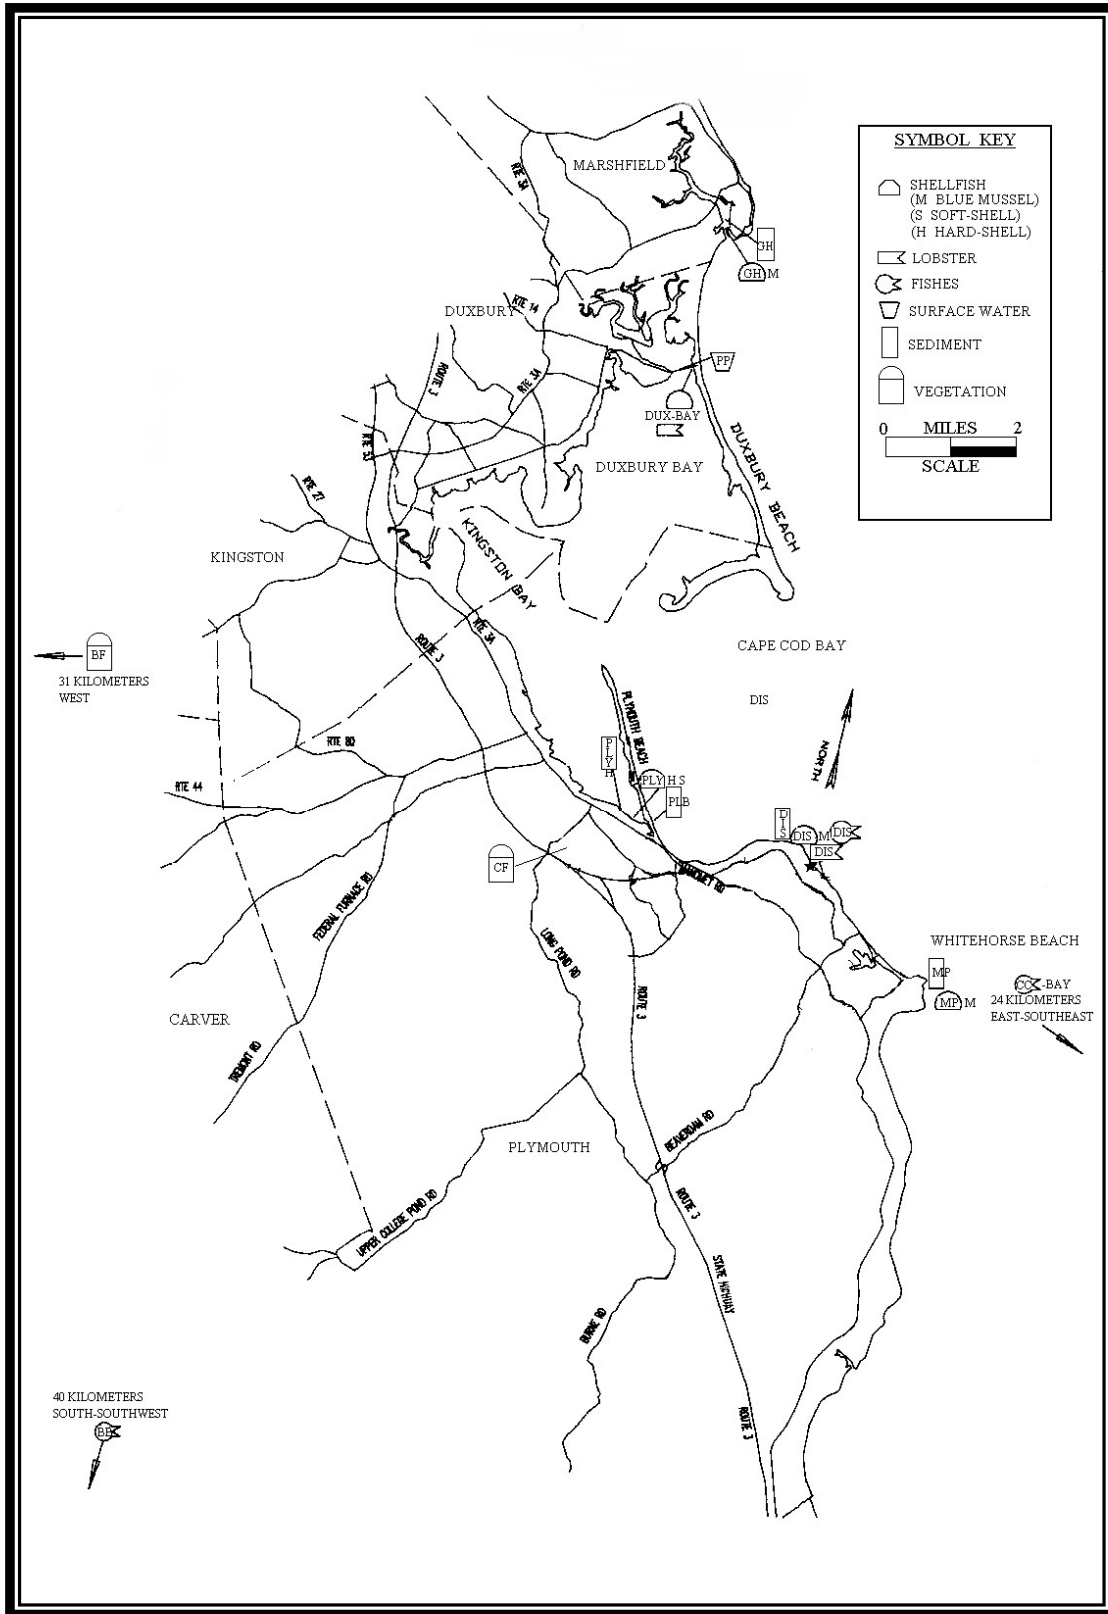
SYMBOL KEY
SHELLFISH
(M BLUE MUSSEL)
(S SOFT-SHELL)
(H HARD-SHELL)
LOBSTER
FISHES
SURFACE WATER
SEDIMENT
VEGETATION
0 MILES 2
SCALE

MARSHFIELD
RTE 3A
GH
GH M
DUXBURY
RTE 14
PP
ROUTE 3
RTE 3A
RTE 53
DUX-BAY
DUXBURY BAY
DUXBURY BEACH
RTE 27
KINGSTON
KINGSTON BAY
BF
31 KILOMETERS WEST
ROUTE 3
RTE 3A
CAPE COD BAY
DIS
PLYMOUTH BEACH
NORTH
PLY H
PLY H S
PLB
RTE 80
RTE 44
DIS
DIS M
DIS
DIS
CF
SANDWICH RD
FEDERAL FURNACE RD
LONG POND RD
ROUTE 3
WHITEHORSE BEACH
MP
MP M
CC-BAY
24 KILOMETERS EAST-SOUTHEAST
CARVER
TREMONT RD
PLYMOUTH
BEAVERDAM RD
ROUTE 3
UPPER COLLEGE POND RD
STATE HIGHWAY
BURKE RD
ROUTE 3
40 KILOMETERS SOUTH-SOUTHWEST
BE